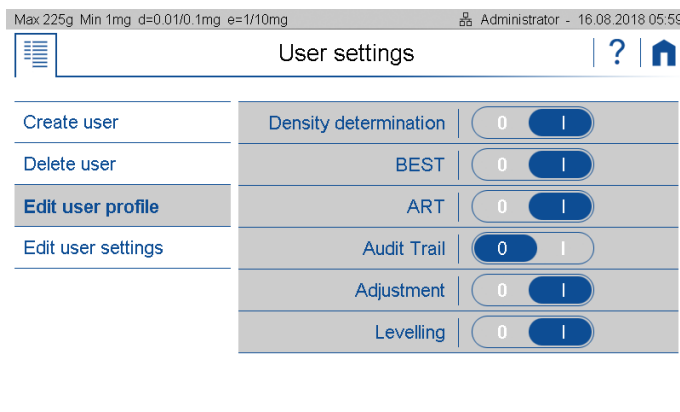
Max 225g Min 1mg d=0.01/0.1mg e=1/10mg
Administrator - 16.08.2018 05:59

User settings

?

Create user
Delete user
Edit user profile
Edit user settings

| | | |
|---|---|---|
| Density determination | 0 | I |
| BEST | 0 | I |
| ART | 0 | I |
| Audit Trail | 0 | I |
| Adjustment | 0 | I |
| Levelling | 0 | I |